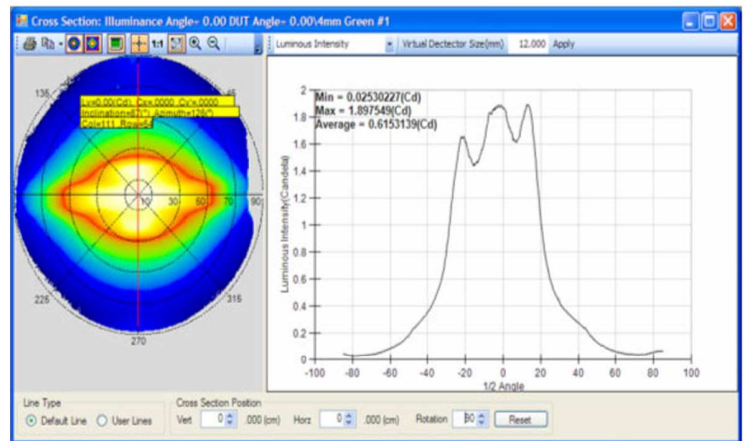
Cross Section: Illuminance Angle= 0.00 DUT Angle= 0.00\4mm Green #1

1:1

Luminous Intensity

Virtual Dectector Size(mm) 12.000 Apply

Lv=0.00(Cd), Cx=.0000, Cy=.0000
Inclination=87(°), Azimuth=126(°)
Col=111, Row=54

135
45
10
30
50
70
90
225
315
270

Min = 0.02530227(Cd)
Max = 1.897549(Cd)
Average = 0.6153139(Cd)

Luminous Intensity(Candela)

2
1.8
1.6
1.4
1.2
1
0.8
0.6
0.4
0.2
0

-100 -80 -60 -40 -20 0 20 40 60 80 100

1/2 Angle

Line Type
Default Line
User Lines

Cross Section Position
Vert 0 .000 (cm)
Horz 0 .000 (cm)
Rotation 90
Reset